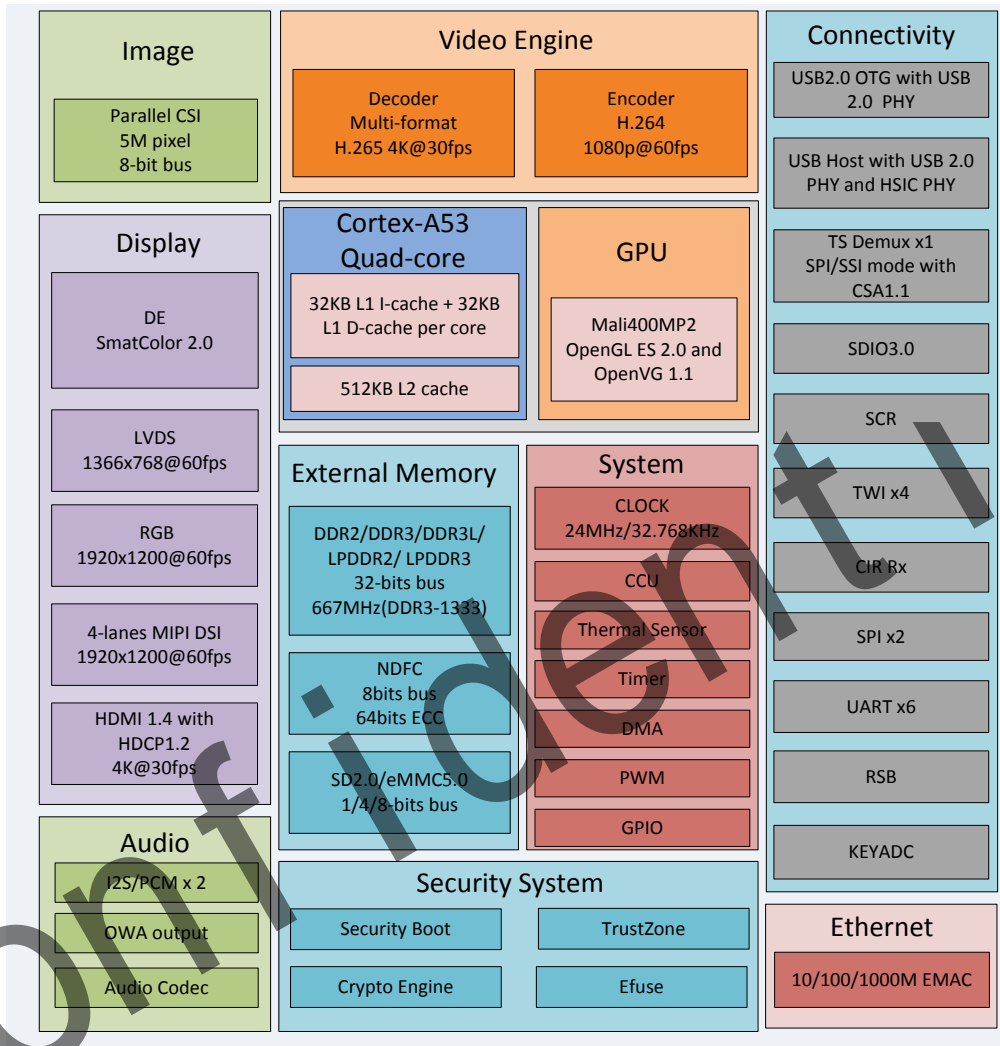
Image

Parallel CSI
5M pixel
8-bit bus

Video Engine

Decoder
Multi-format
H.265 4K@30fps

Encoder
H.264
1080p@60fps

Connectivity

USB2.0 OTG with USB 2.0 PHY

USB Host with USB 2.0 PHY and HSIC PHY

TS Demux x1
SPI/SSI mode with CSA1.1

SDIO3.0

SCR

TWI x4

CIR Rx

SPI x2

UART x6

RSB

KEYADC

Display

DE
SmatColor 2.0

LVDS
1366x768@60fps

RGB
1920x1200@60fps

4-lanes MIPI DSI
1920x1200@60fps

HDMI 1.4 with
HDCP1.2
4K@30fps

Cortex-A53
Quad-core

32KB L1 I-cache + 32KB L1 D-cache per core

512KB L2 cache

GPU

Mali400MP2
OpenGL ES 2.0 and
OpenVG 1.1

External Memory

DDR2/DDR3/DDR3L/
LPDDR2/ LPDDR3
32-bits bus
667MHz(DDR3-1333)

NDFC
8bits bus
64bits ECC

SD2.0/eMMC5.0
1/4/8-bits bus

System

CLOCK
24MHz/32.768KHz

CCU

Thermal Sensor

Timer

DMA

PWM

GPIO

Audio

I2S/PCM x 2

OWA output

Audio Codec

Security System

Security Boot

TrustZone

Crypto Engine

Efuse

Ethernet

10/100/1000M EMAC

Confident i